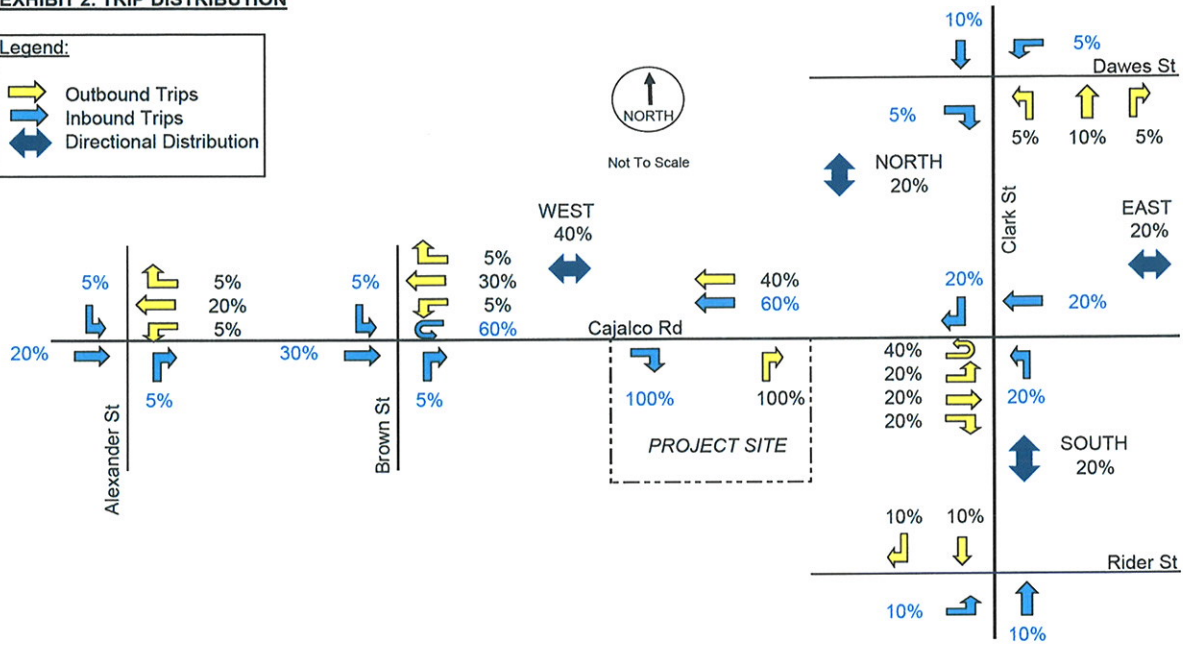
EXHIBIT 2: TRIP DISTRIBUTION

Legend:
Outbound Trips
Inbound Trips
Directional Distribution

NORTH

Not To Scale

10%
5%
Dawes St
5%
5% 10% 5%
NORTH
20%
Clark St
EAST
20%
WEST
40%

5% 5%
20%
5%
20%
Alexander St
5%

5% 5%
30%
5%
60%
30%
Brown St
5%

40%
60%
Cajalco Rd
100%
100%
PROJECT SITE

20%
20%
40%
20%
20%
20%
20%
SOUTH
20%

10% 10%
Rider St
10%
10%